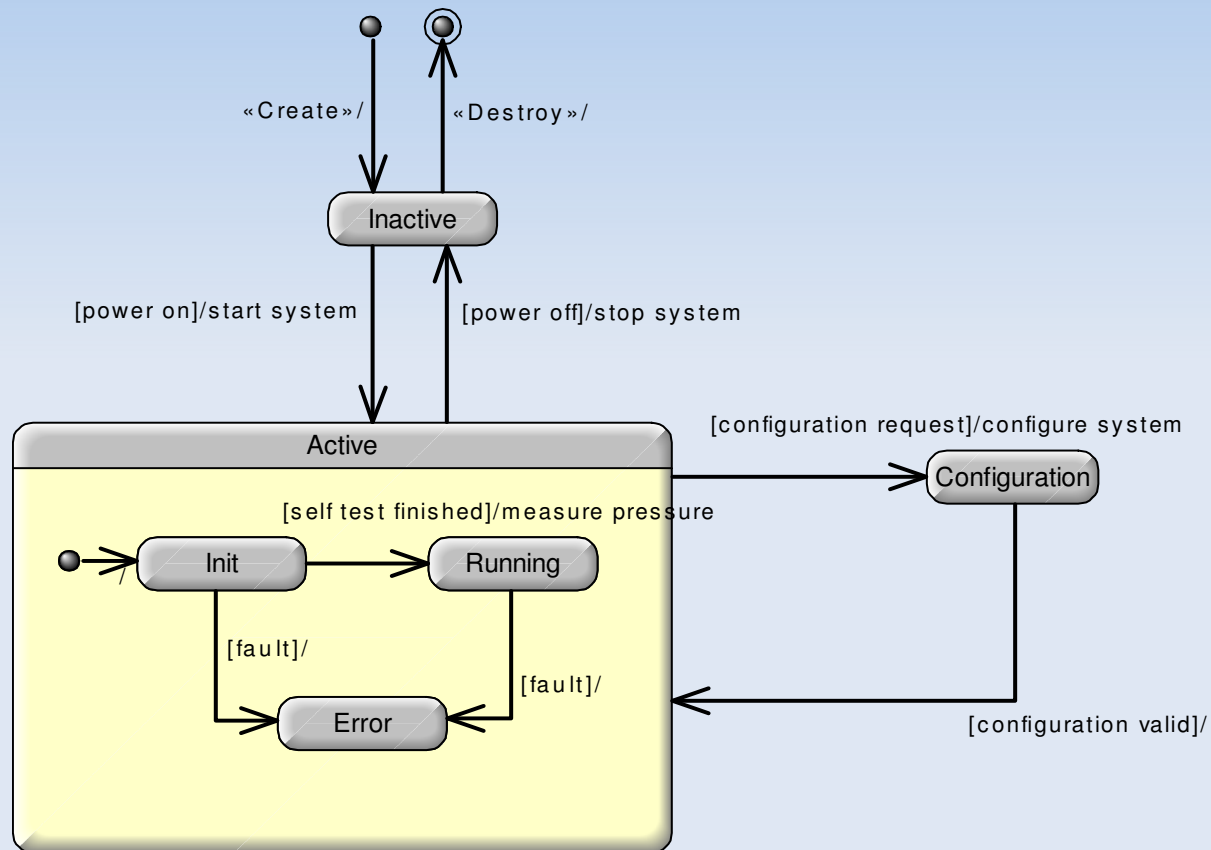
«Create»/

«Destroy»/

Inactive

[power on]/start system

[power off]/stop system

[configuration request]/configure system

Active

Configuration

[self test finished]/measure pressure

/

Init

Running

[fault]/

[fault]/

Error

[configuration valid]/